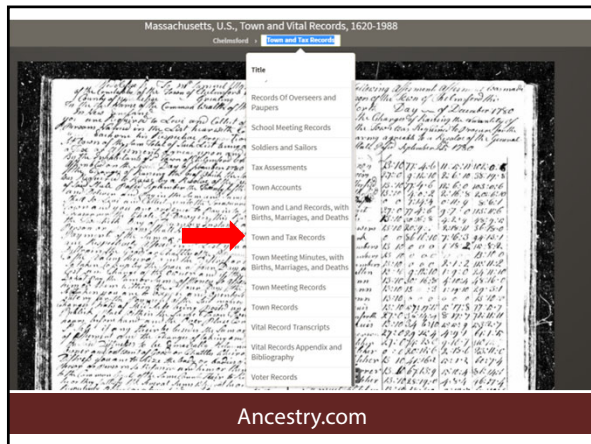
Massachusetts, U.S., Town and Vital Records, 1620-1988

Chelmsford › Town and Tax Records

Title

Records Of Overseers and Paupers

School Meeting Records

Soldiers and Sailors

Tax Assessments

Town Accounts

Town and Land Records, with Births, Marriages, and Deaths

Town and Tax Records

Town Meeting Minutes, with Births, Marriages, and Deaths

Town Meeting Records

Town Records

Vital Record Transcripts

Vital Records Appendix and Bibliography

Voter Records

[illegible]

Ancestry.com